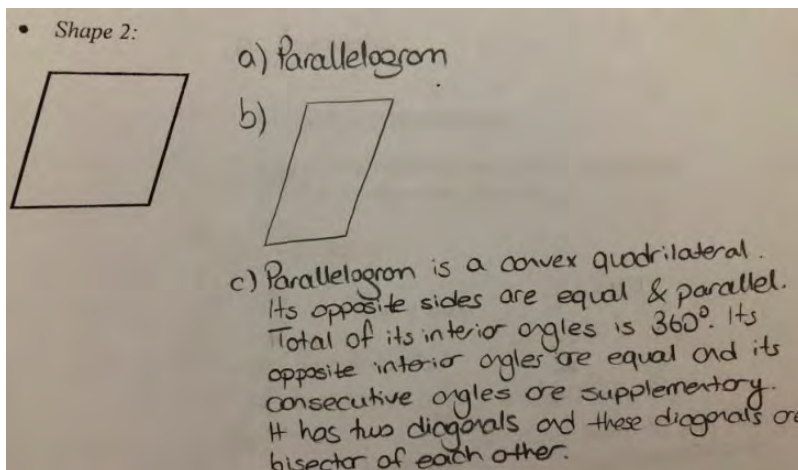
• Shape 2:

a) Parallelogram

b)

c) Parallelogram is a convex quadrilateral. Its opposite sides are equal & parallel. Total of its interior angles is 360°. Its opposite interior angles are equal and its consecutive angles are supplementary. It has two diagonals and these diagonals are bisector of each other.